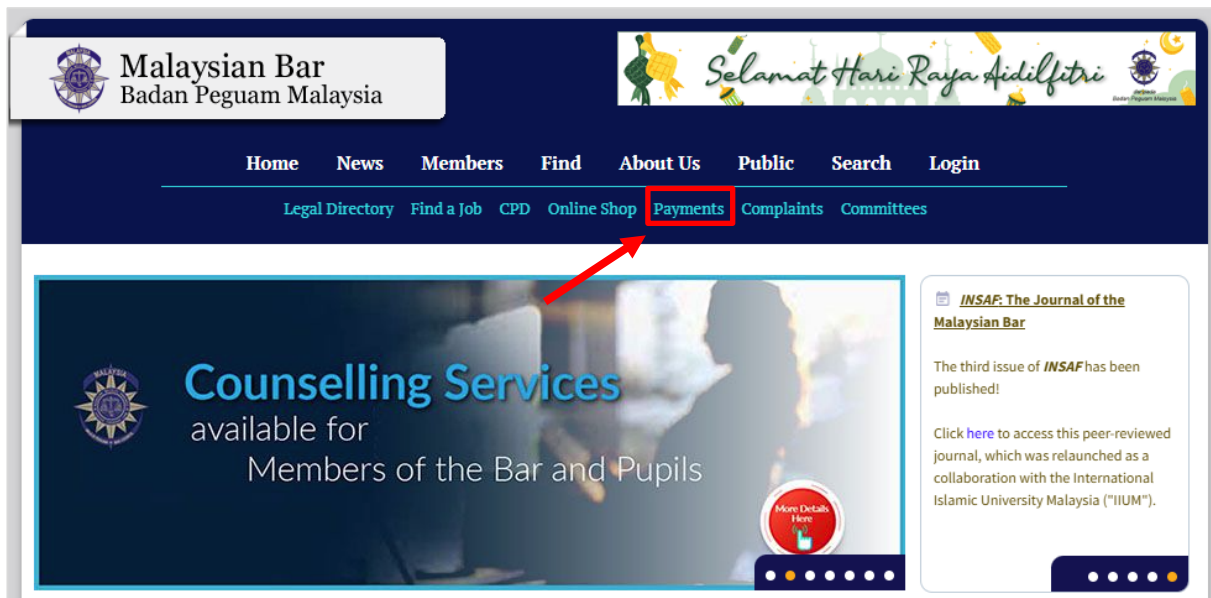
Malaysian Bar
Badan Peguam Malaysia

Selamat Hari Raya Aidilfitri

Home News Members Find About Us Public Search Login

Legal Directory Find a Job CPD Online Shop Payments Complaints Committees

MALAYSIA

Counselling Services
available for
Members of the Bar and Pupils

More Details Here

INSAF: The Journal of the Malaysian Bar

The third issue of INSAF has been published!

Click here to access this peer-reviewed journal, which was relaunched as a collaboration with the International Islamic University Malaysia ("IIUM").